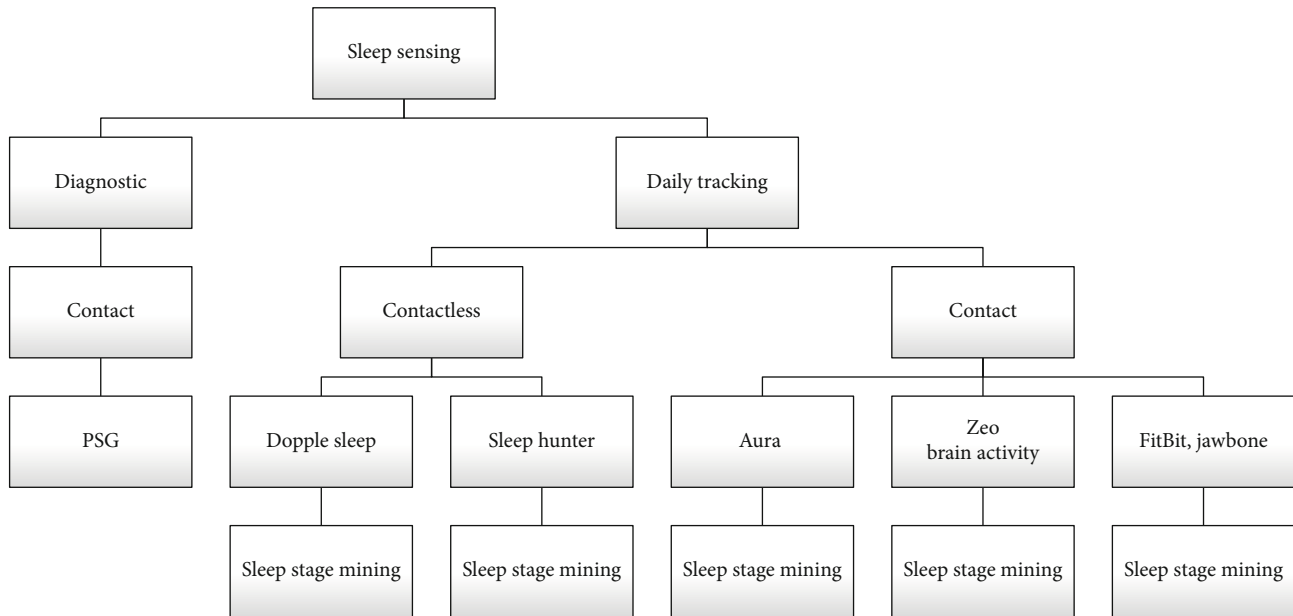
Sleep sensing

Diagnostic

Daily tracking

Contact

Contactless

Contact

PSG

Dopple sleep

Sleep hunter

Aura

Zeo brain activity

FitBit, jawbone

Sleep stage mining

Sleep stage mining

Sleep stage mining

Sleep stage mining

Sleep stage mining